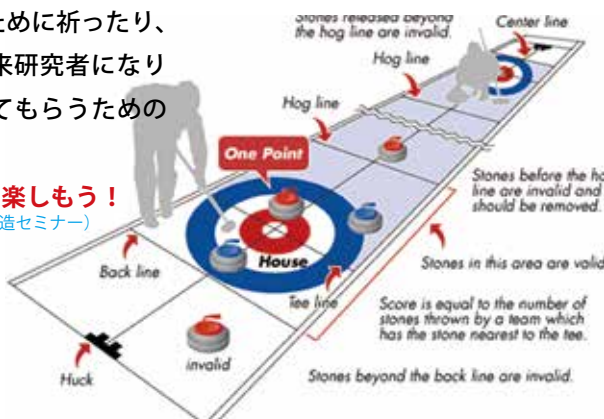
ために祈ったり、
来研究者になり
てもらうための

楽しもう！
造セミナー）

Stones released beyond the hog line are invalid.

Center line

Hog line

Hog line

One Point

Stones before the ho line are invalid and should be removed.

House

Back line

Stones in this area are valid

Tee line

Score is equal to the number of stones thrown by a team which has the stone nearest to the tee.

invalid

Huck

Stones beyond the back line are invalid.